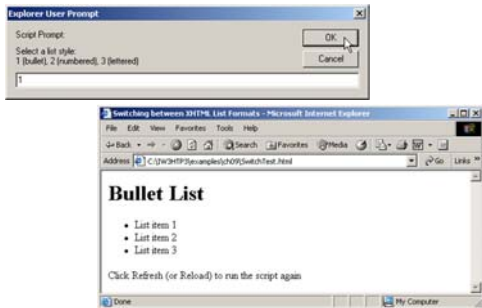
Explorer User Prompt

Script Prompt:

Select a list style:
1 (bullet), 2 (numbered), 3 (lettered)

OK

Cancel

1

Switching between XHTML List Formats - Microsoft Internet Explorer

File Edit View Favorites Tools Help

Back Search Favorites Media

Address C:\IW3HTP3\examples\ch09\SwitchTest.html

Go Links

Bullet List

- List item 1
- List item 2
- List item 3

Click Refresh (or Reload) to run the script again

Done

My Computer